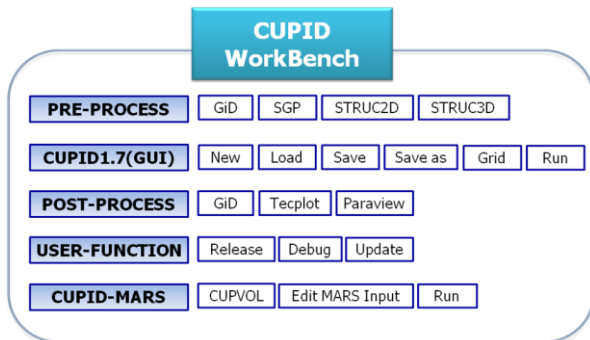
CUPID WorkBench

PRE-PROCESS GiD SGP STRUC2D STRUC3D

CUPID1.7(GUI) New Load Save Save as Grid Run

POST-PROCESS GiD Tecplot Paraview

USER-FUNCTION Release Debug Update

CUPID-MARS CUPVOL Edit MARS Input Run